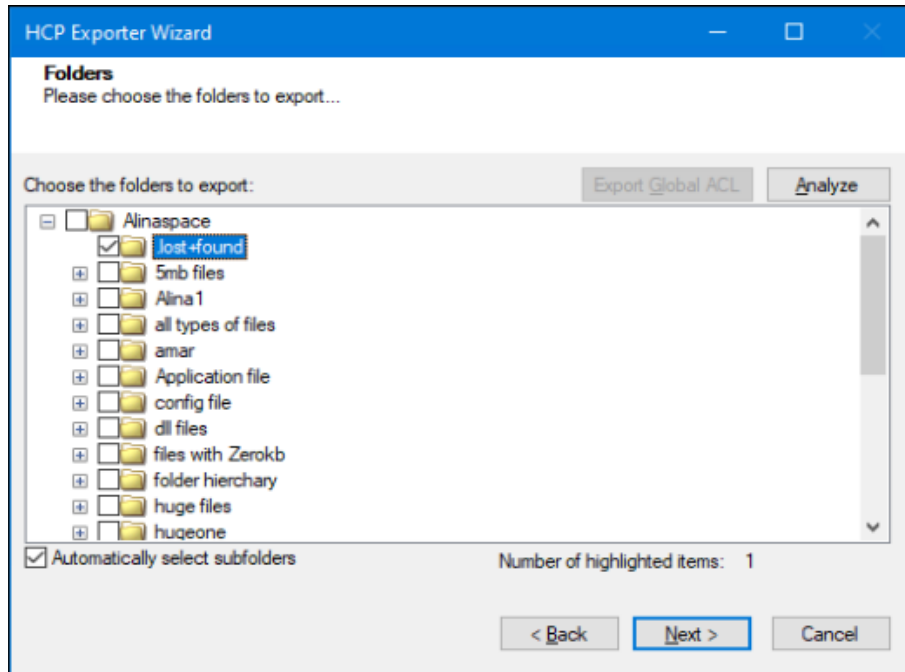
HCP Exporter Wizard

Folders
Please choose the folders to export...

Choose the folders to export:

Export Global ACL

Analyze

Alinaspace
lost+found
5mb files
Alina1
all types of files
amar
Application file
config file
dll files
files with Zerokb
folder hierchary
huge files
hugeone

Automatically select subfolders

Number of highlighted items: 1

< Back

Next >

Cancel